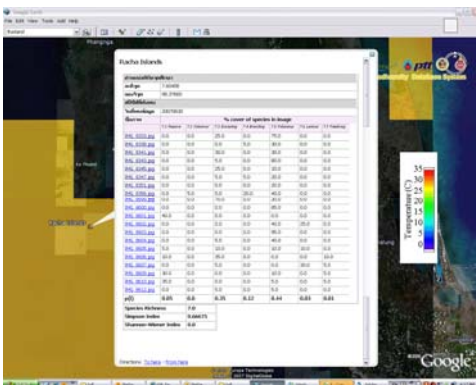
Google Earth
File Edit View Tools Add Help
Phangnga
Racha Islands
ptt
Biodiversity Database System
Species Richness 7.0
Simpson Index 0.06675
Shannon-Wiener Index 0.0
p(i) 0.05 0.8 0.35 0.12 0.44 0.03 0.01
35
30
25
20
15
10
5
0
Temperature (°C)
Directions: To here - From here
Google